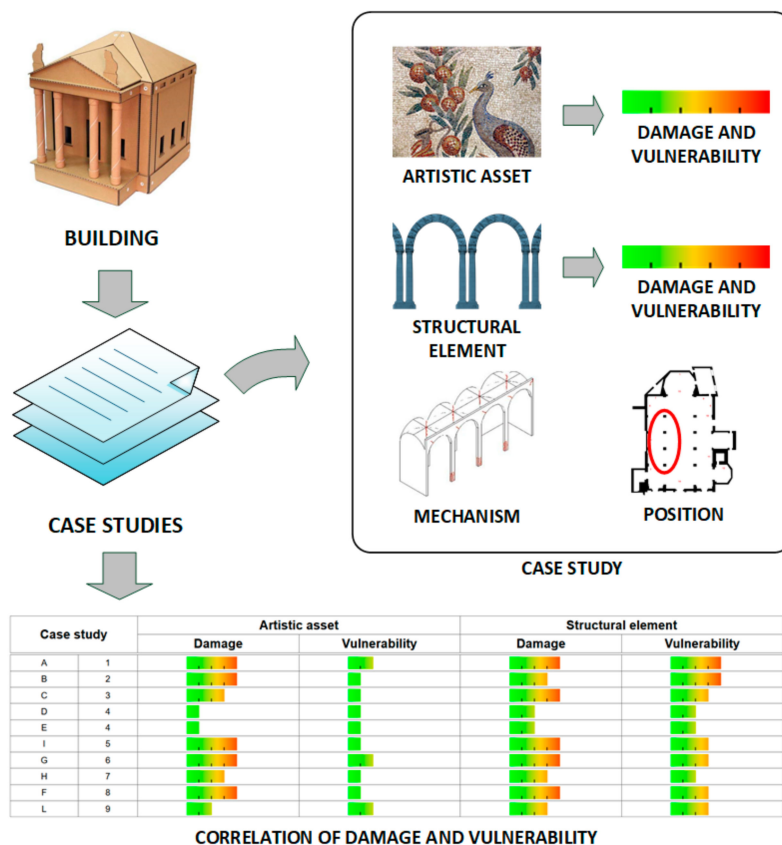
BUILDING

CASE STUDIES

ARTISTIC ASSET

DAMAGE AND VULNERABILITY

STRUCTURAL ELEMENT

DAMAGE AND VULNERABILITY

MECHANISM

POSITION

CASE STUDY

| Case study | | Artistic asset Damage | Artistic asset Vulnerability | Structural element Damage | Structural element Vulnerability |
|---|---|---|---|---|---|
| A | 1 | | | | |
| B | 2 | | | | |
| C | 3 | | | | |
| D | 4 | | | | |
| E | 4 | | | | |
| I | 5 | | | | |
| G | 6 | | | | |
| H | 7 | | | | |
| F | 8 | | | | |
| L | 9 | | | | |

CORRELATION OF DAMAGE AND VULNERABILITY